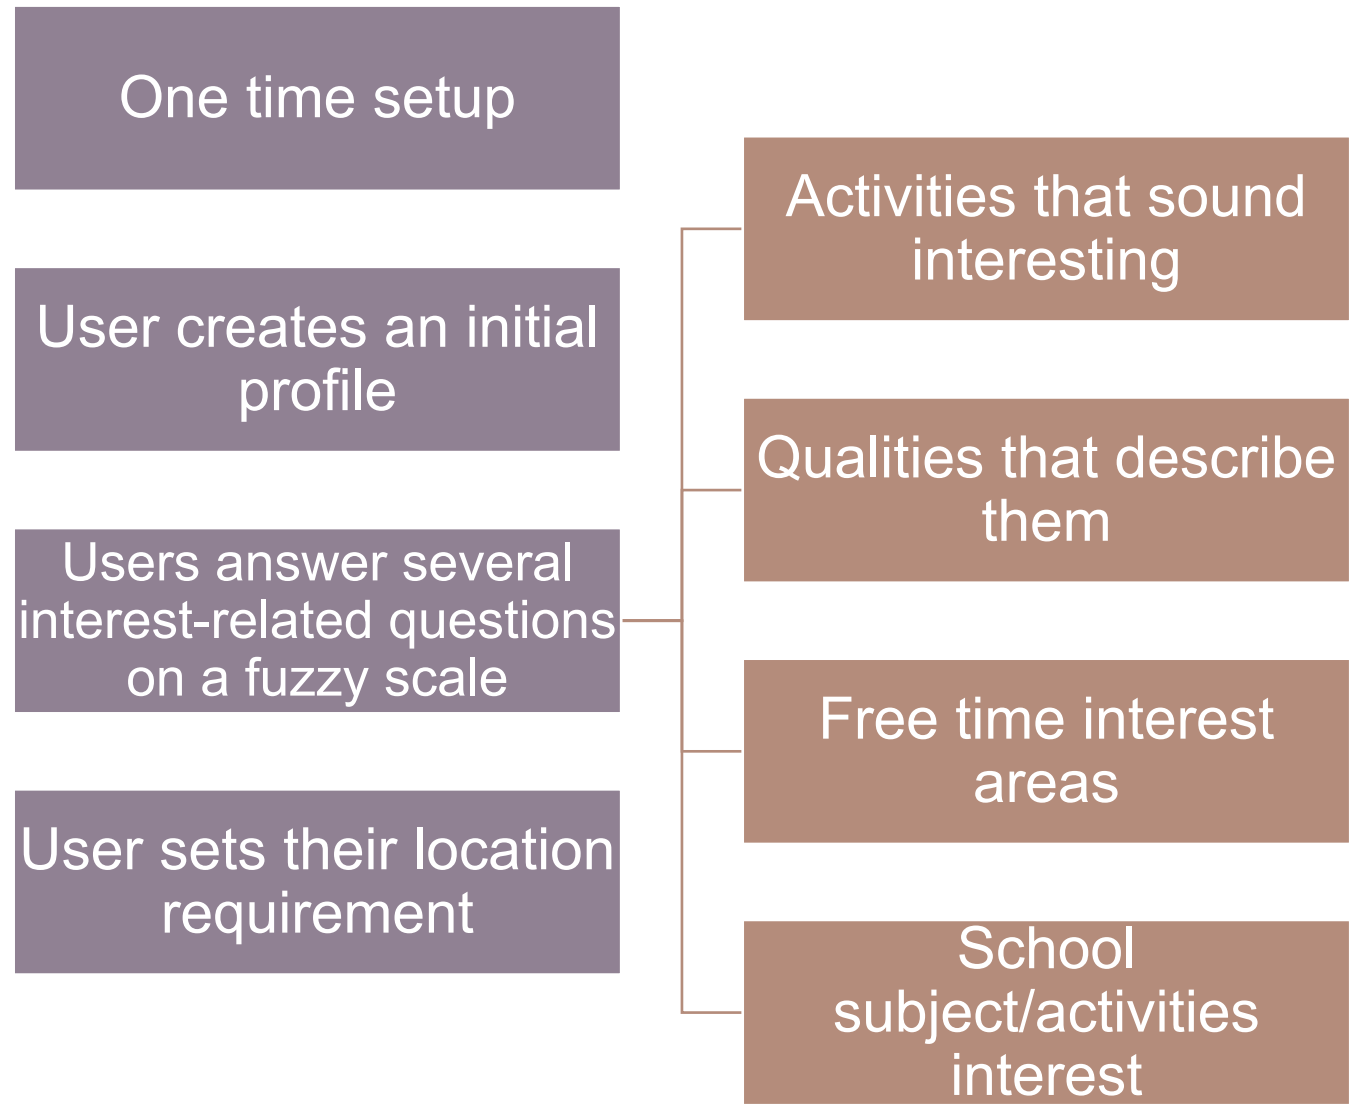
One time setup

User creates an initial profile

Users answer several interest-related questions on a fuzzy scale

User sets their location requirement

Activities that sound interesting

Qualities that describe them

Free time interest areas

School subject/activities interest